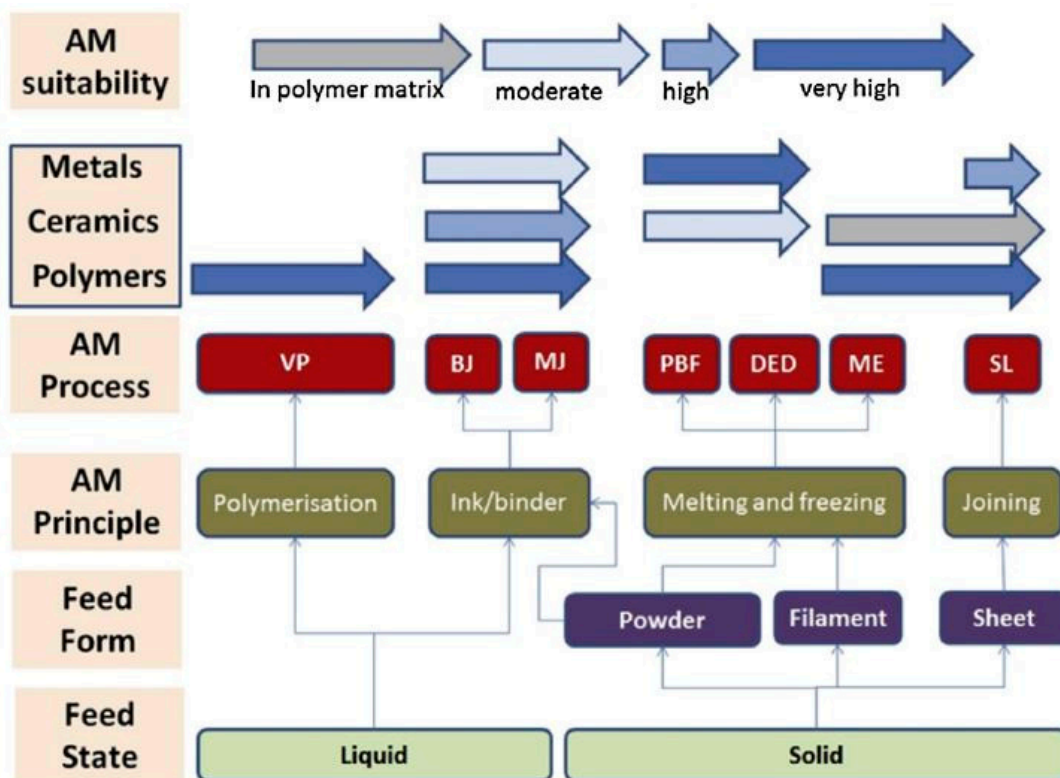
AM suitability

In polymer matrix

moderate

high

very high

Metals

Ceramics

Polymers

AM Process

VP

BJ

MJ

PBF

DED

ME

SL

AM Principle

Polymerisation

Ink/binder

Melting and freezing

Joining

Feed Form

Powder

Filament

Sheet

Feed State

Liquid

Solid